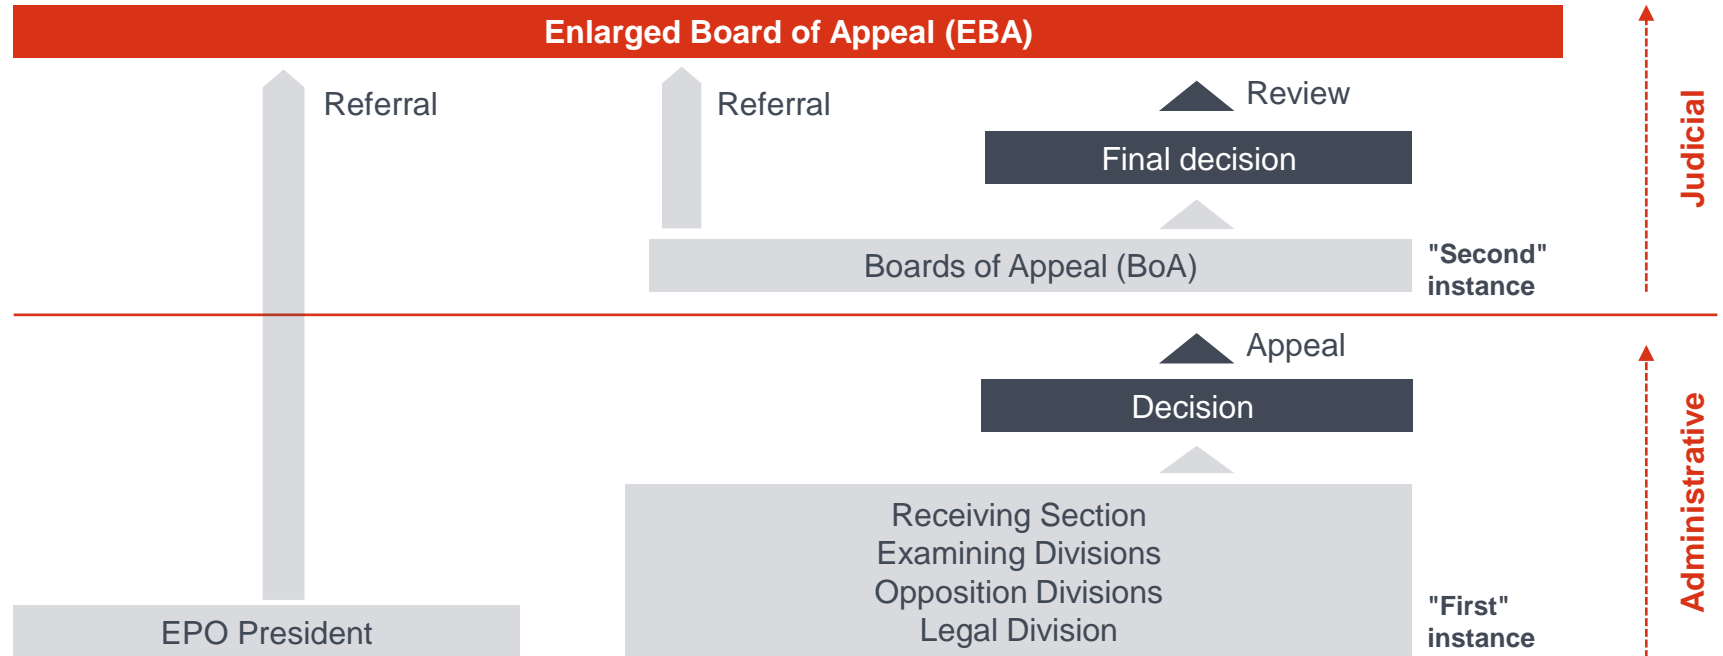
Enlarged Board of Appeal (EBA)

Referral

Referral

Review

Final decision

Boards of Appeal (BoA)

"Second" instance

Judicial

Appeal

Decision

Receiving Section
Examining Divisions
Opposition Divisions
Legal Division

EPO President

"First" instance

Administrative